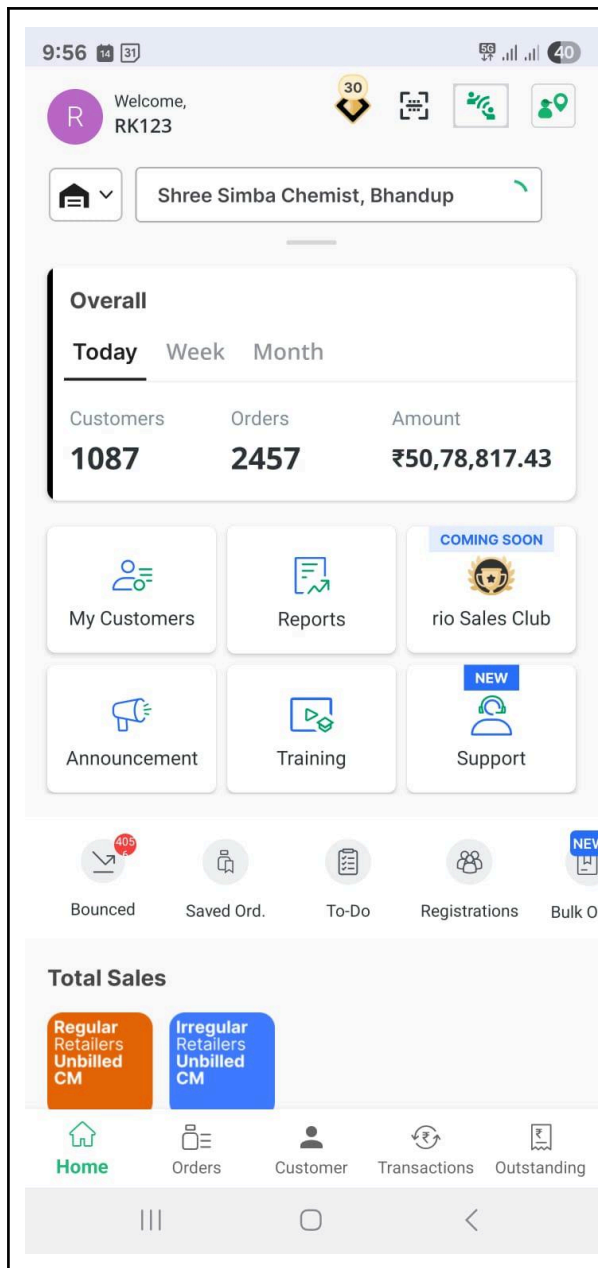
9:56 14 31
5G 40

R Welcome, RK123

30

Shree Simba Chemist, Bhandup

Overall

Today Week Month

Customers 1087

Orders 2457

Amount ₹50,78,817.43

My Customers

Reports

COMING SOON
rio Sales Club

Announcement

Training

NEW
Support

405
Bounced

Saved Ord.

To-Do

Registrations

NEW
Bulk O

Total Sales

Regular Retailers Unbilled CM

Irregular Retailers Unbilled CM

Home Orders Customer Transactions Outstanding